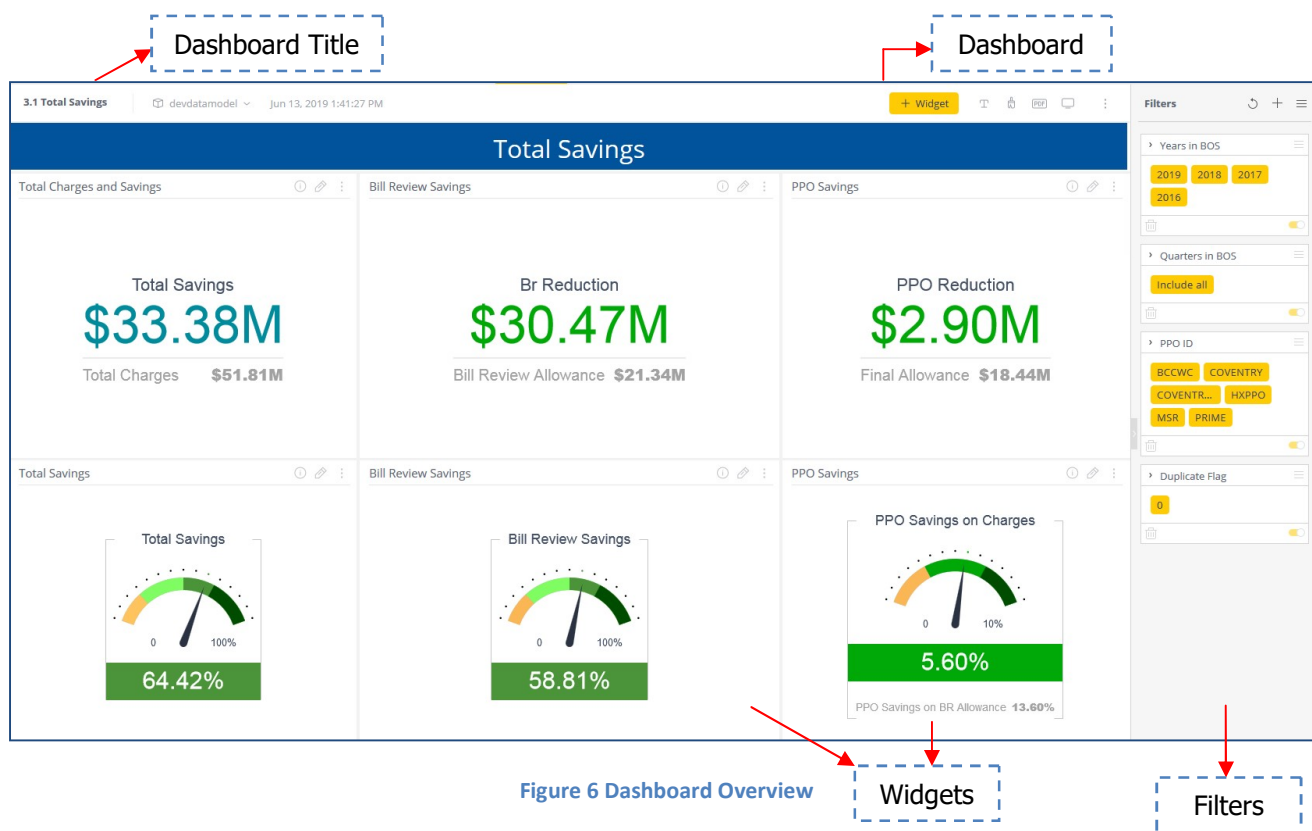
Dashboard Title

Dashboard

3.1 Total Savings

devdatamodel

Jun 13, 2019 1:41:27 PM

+ Widget

Filters

Total Savings

Total Charges and Savings

Total Savings

$33.38M

Total Charges $51.81M

Bill Review Savings

Br Reduction

$30.47M

Bill Review Allowance $21.34M

PPO Savings

PPO Reduction

$2.90M

Final Allowance $18.44M

Years in BOS

2019 2018 2017 2016

Quarters in BOS

Include all

PPO ID

BCCWC COVENTRY COVENTR... HXPPO MSR PRIME

Duplicate Flag

0

Total Savings

Total Savings

0 100%

64.42%

Bill Review Savings

Bill Review Savings

0 100%

58.81%

PPO Savings

PPO Savings on Charges

0 10%

5.60%

PPO Savings on BR Allowance 13.60%

Figure 6 Dashboard Overview

Widgets

Filters